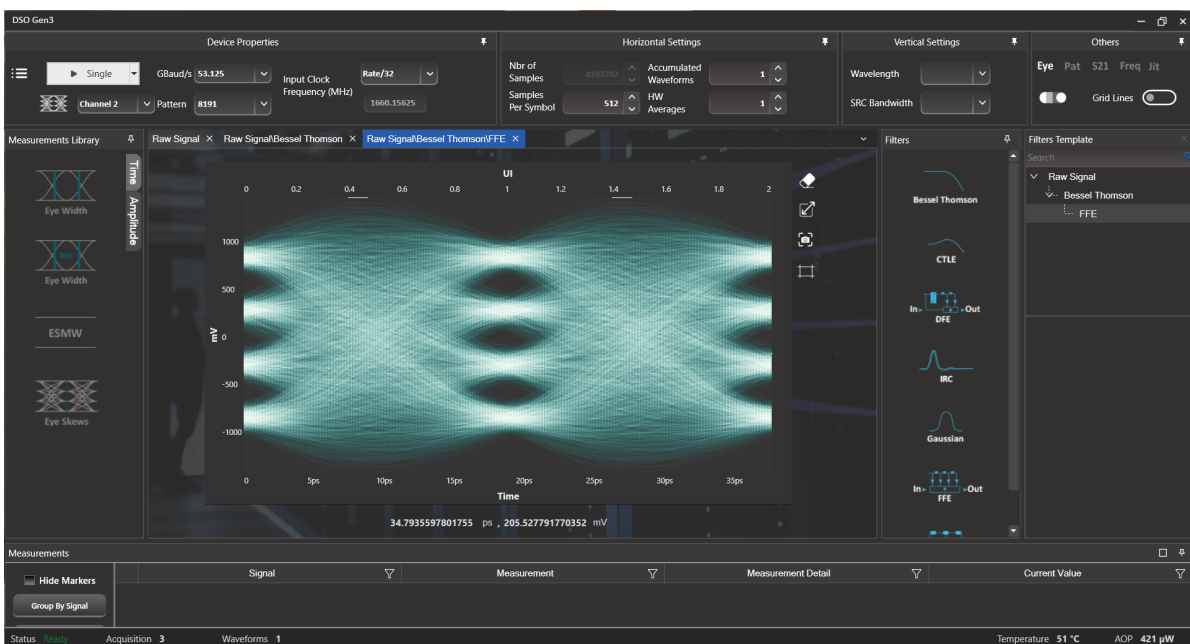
DSO Gen3

Device Properties

Single

GBaud/s 53.125

Input Clock Frequency (MHz)

Rate/32

1660.15625

Channel 2

Pattern 8191

Horizontal Settings

Nbr of Samples 4193792

Accumulated Waveforms 1

Samples Per Symbol 512

HW Averages 1

Vertical Settings

Wavelength

SRC Bandwidth

Others

Eye Pat S21 Freq Jit

Grid Lines

Measurements Library

Time

Amplitude

Eye Width

Eye Width

ESMW

Eye Skews

Raw Signal × Raw Signal\Bessel Thomson × Raw Signal\Bessel Thomson\FFE ×

UI

0 0.2 0.4 0.6 0.8 1 1.2 1.4 1.6 1.8 2

1000

500

mV 0

-500

-1000

0 5ps 10ps 15ps 20ps 25ps 30ps 35ps

Time

34.7935597801755 ps , 205.527791770352 mV

Filters

Bessel Thomson

CTLE

In Out DFE

IRC

Gaussian

In Out FFE

Filters Template

Search

Raw Signal

Bessel Thomson

FFE

Measurements

Hide Markers

Group By Signal

Signal

Measurement

Measurement Detail

Current Value

Status Ready Acquisition 3 Waveforms 1

Temperature 51 °C AOP 421 µW